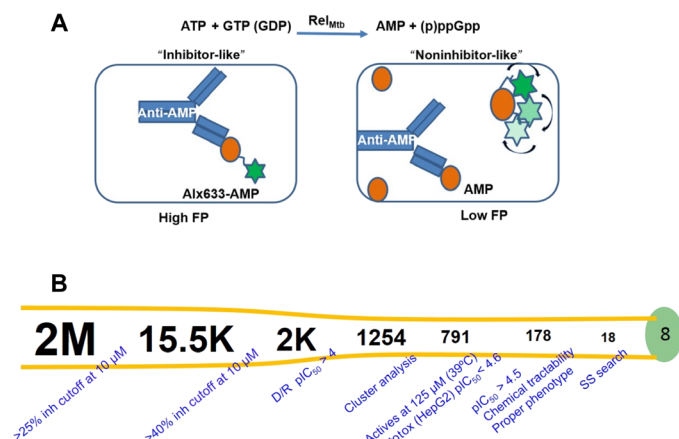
A

ATP + GTP (GDP) $\xrightarrow{Rel_{Mtb}}$ AMP + (p)ppGpp

"Inhibitor-like"

Anti-AMP

Alx633-AMP

High FP

"Noninhibitor-like"

Anti-AMP

AMP

Low FP

B

2M

15.5K

2K

1254

791

178

18

8

>25% inh cutoff at 10 μM

>40% inh cutoff at 10 μM

D/R pIC$_{50}$ > 4

Cluster analysis

Actives at 125 μM (39°C)
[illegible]otox (HepG2) pIC$_{50}$ < 4.6

pIC$_{50}$ > 4.5
Chemical tractability
Proper phenotype

SS search